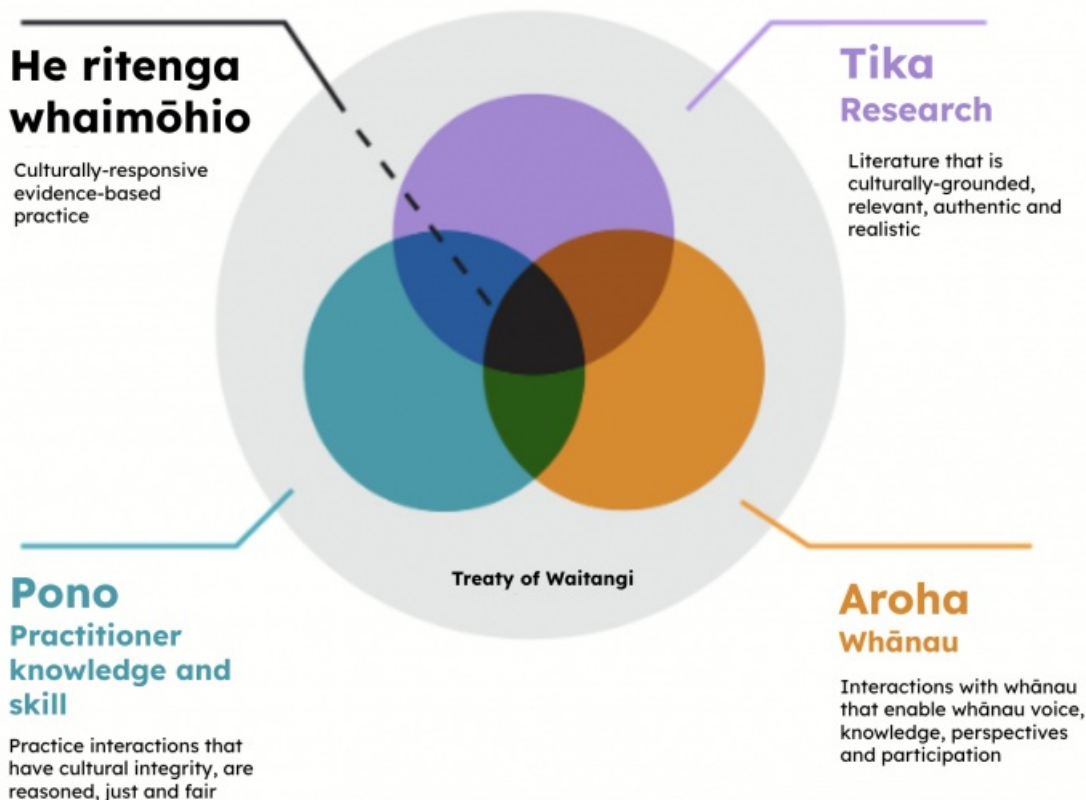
He ritenga whaimōhio

Culturally-responsive evidence-based practice

Tika
Research

Literature that is culturally-grounded, relevant, authentic and realistic

Treaty of Waitangi

Pono
Practitioner knowledge and skill

Practice interactions that have cultural integrity, are reasoned, just and fair

Aroha
Whānau

Interactions with whānau that enable whānau voice, knowledge, perspectives and participation